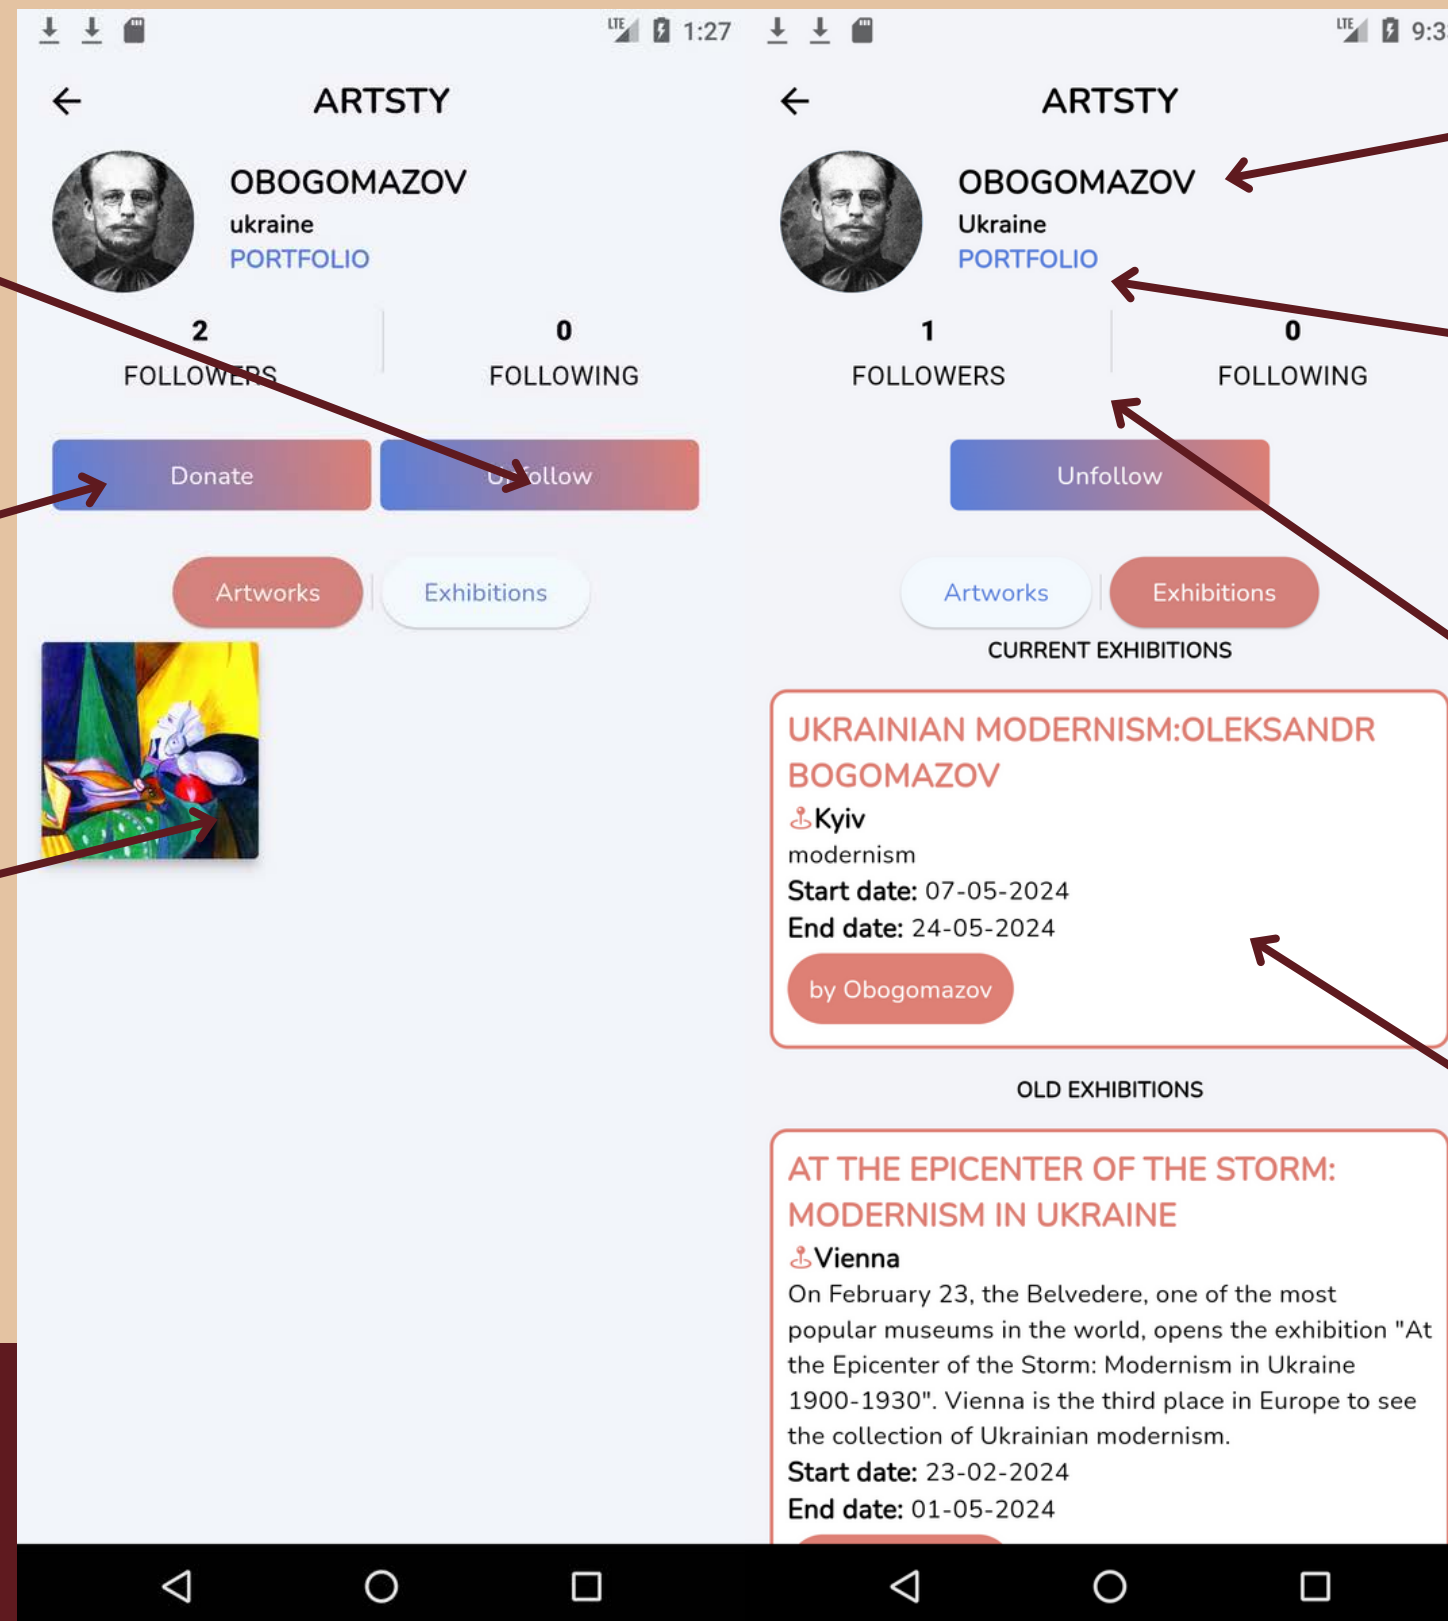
1:27

ARTSTY

OBOGOMAZOV
ukraine
PORTFOLIO

2
FOLLOWERS

0
FOLLOWING

Donate

Unfollow

Artworks

Exhibitions

9:3

ARTSTY

OBOGOMAZOV
Ukraine
PORTFOLIO

1
FOLLOWERS

0
FOLLOWING

Unfollow

Artworks

Exhibitions

CURRENT EXHIBITIONS

UKRAINIAN MODERNISM:OLEKSANDR BOGOMAZOV
Kyiv
modernism
Start date: 07-05-2024
End date: 24-05-2024
by Obogomazov

OLD EXHIBITIONS

AT THE EPICENTER OF THE STORM: MODERNISM IN UKRAINE
Vienna
On February 23, the Belvedere, one of the most popular museums in the world, opens the exhibition "At the Epicenter of the Storm: Modernism in Ukraine 1900-1930". Vienna is the third place in Europe to see the collection of Ukrainian modernism.
Start date: 23-02-2024
End date: 01-05-2024